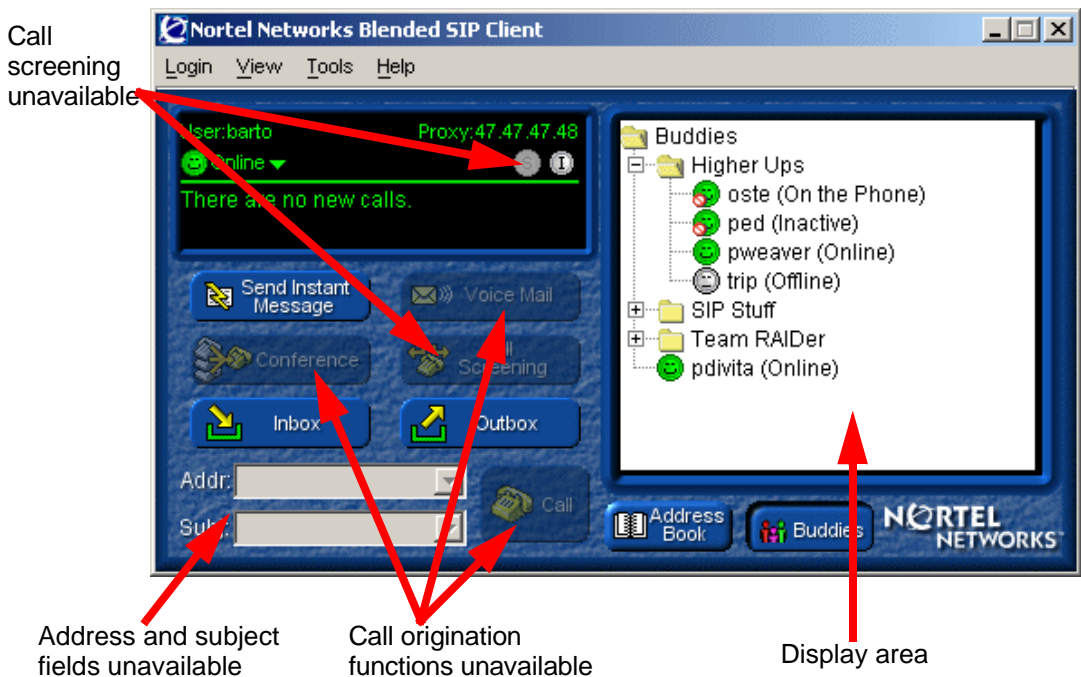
Call screening unavailable

Nortel Networks Blended SIP Client

Login View Tools Help

User:barto Proxy:47.47.47.48

Online

There are no new calls.

Send Instant Message

Voice Mail

Conference

Call Screening

Inbox

Outbox

Addr:

Subj:

Call

Buddies
Higher Ups
oste (On the Phone)
ped (Inactive)
pweaver (Online)
trip (Offline)
SIP Stuff
Team RAIDer
pdivita (Online)

Address Book

Buddies

NORTEL NETWORKS

Address and subject fields unavailable

Call origination functions unavailable

Display area